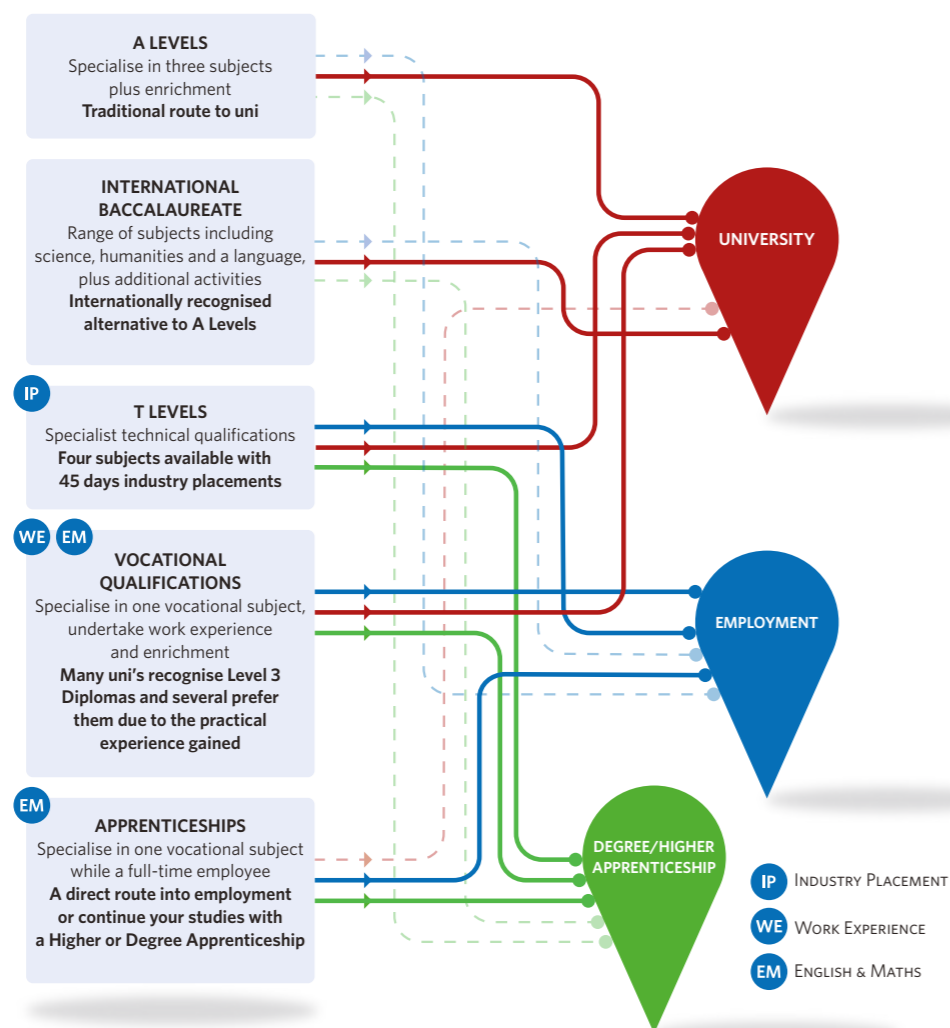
A LEVELS
Specialise in three subjects plus enrichment
**Traditional route to uni**

INTERNATIONAL BACCALAUREATE
Range of subjects including science, humanities and a language, plus additional activities
**Internationally recognised alternative to A Levels**

IP

T LEVELS
Specialist technical qualifications
**Four subjects available with 45 days industry placements**

WE EM

VOCATIONAL QUALIFICATIONS
Specialise in one vocational subject, undertake work experience and enrichment
**Many uni's recognise Level 3 Diplomas and several prefer them due to the practical experience gained**

EM

APPRENTICESHIPS
Specialise in one vocational subject while a full-time employee
**A direct route into employment or continue your studies with a Higher or Degree Apprenticeship**

UNIVERSITY

EMPLOYMENT

DEGREE/HIGHER APPRENTICESHIP

IP INDUSTRY PLACEMENT
WE WORK EXPERIENCE
EM ENGLISH & MATHS